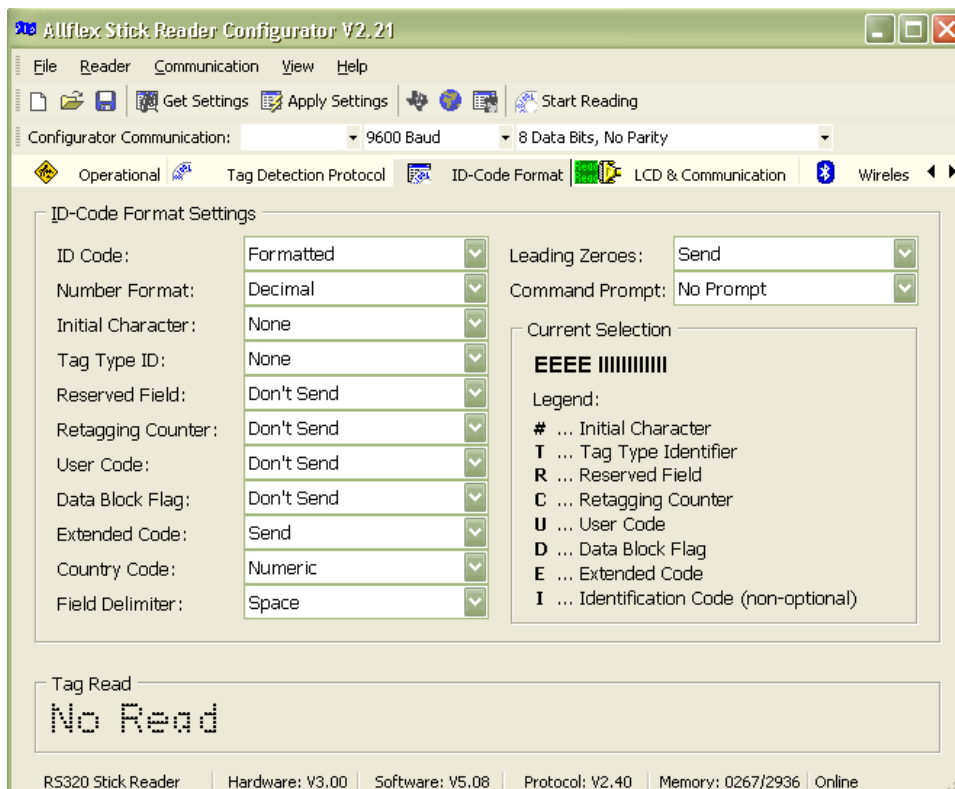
Allflex Stick Reader Configurator V2.21

File Reader Communication View Help

Get Settings Apply Settings Start Reading

Configurator Communication: 9600 Baud 8 Data Bits, No Parity

Operational Tag Detection Protocol ID-Code Format LCD & Communication Wireles

ID-Code Format Settings

ID Code: Formatted
Number Format: Decimal
Initial Character: None
Tag Type ID: None
Reserved Field: Don't Send
Retagging Counter: Don't Send
User Code: Don't Send
Data Block Flag: Don't Send
Extended Code: Send
Country Code: Numeric
Field Delimiter: Space

Leading Zeroes: Send
Command Prompt: No Prompt

Current Selection

EEEE IIIIIIIIIII

Legend:
# ... Initial Character
T ... Tag Type Identifier
R ... Reserved Field
C ... Retagging Counter
U ... User Code
D ... Data Block Flag
E ... Extended Code
I ... Identification Code (non-optional)

Tag Read
No Read

RS320 Stick Reader | Hardware: V3.00 | Software: V5.08 | Protocol: V2.40 | Memory: 0267/2936 | Online